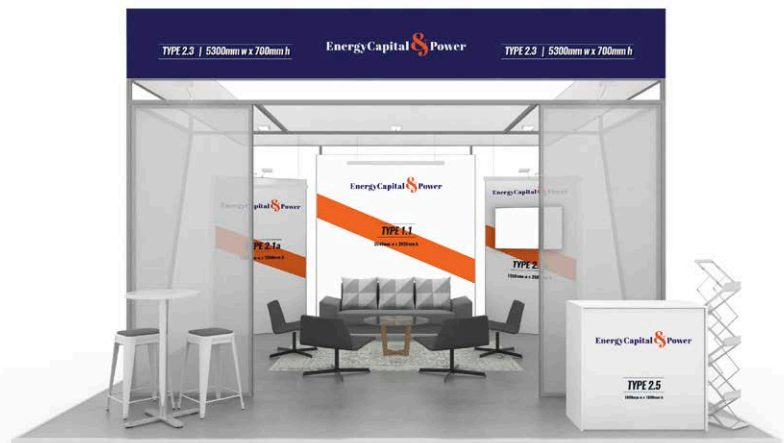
TYPE 2.3 | 5300mm w x 700mm h

EnergyCapital&Power

TYPE 2.3 | 5300mm w x 700mm h

EnergyCapital&Power

TYPE 1.1

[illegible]

EnergyCapital&Power

TYPE 2.1a

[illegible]

EnergyCapital&Power

TYPE 2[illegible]

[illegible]

EnergyCapital&Power

TYPE 2.5

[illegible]